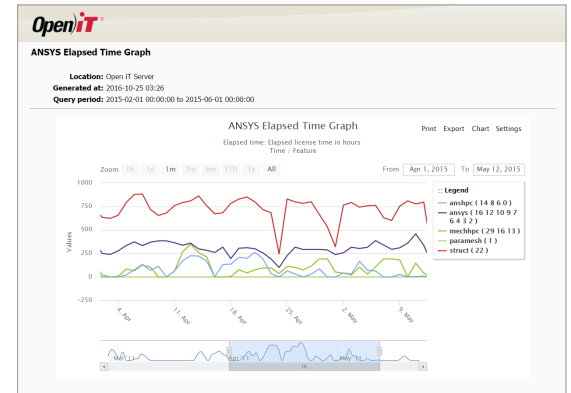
Open iT®

ANSYS Elapsed Time Graph

Location: Open iT Server
Generated at: 2016-10-25 03:26
Query period: 2015-02-01 00:00:00 to 2015-06-01 00:00:00

ANSYS Elapsed Time Graph

Print Export Chart Settings

Elapsed time: Elapsed license time in hours
Time / Feature

Zoom 1h 1d 1m 3m 6m YTD 1y All

From Apr 1, 2015 To May 12, 2015

:: Legend
anshpc ( 14 8 6 0 )
ansys ( 16 12 10 9 7 6 4 3 2 )
mechhpc ( 29 16 13 )
paramesh ( 1 )
struct ( 22 )

1000
750
500
250
0
-250

Values

4. Apr
11. Apr
18. Apr
25. Apr
2. May
9. May

May '11
Apr '11
May '11
10